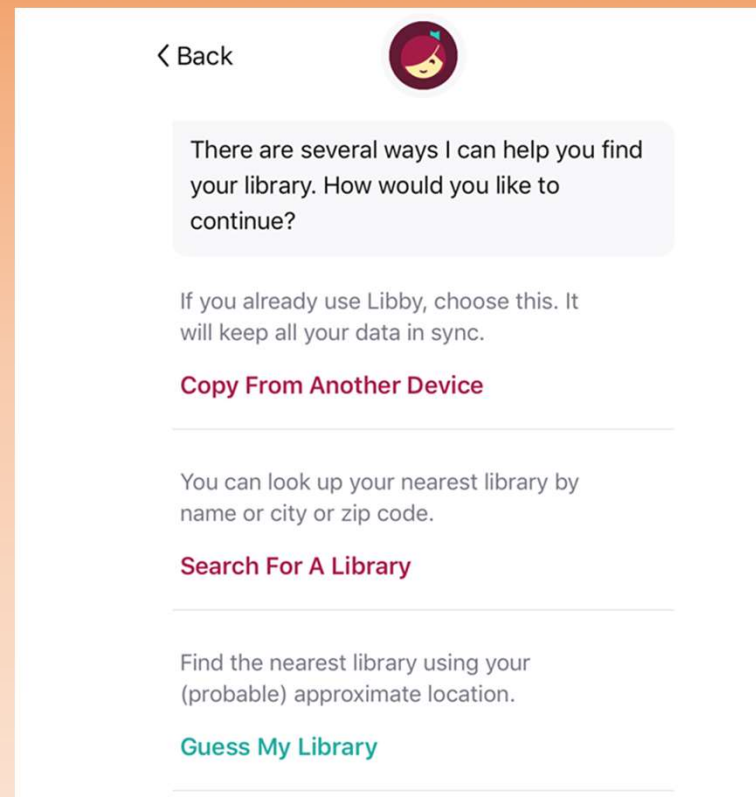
< Back

There are several ways I can help you find your library. How would you like to continue?

If you already use Libby, choose this. It will keep all your data in sync.

Copy From Another Device

You can look up your nearest library by name or city or zip code.

Search For A Library

Find the nearest library using your (probable) approximate location.

Guess My Library